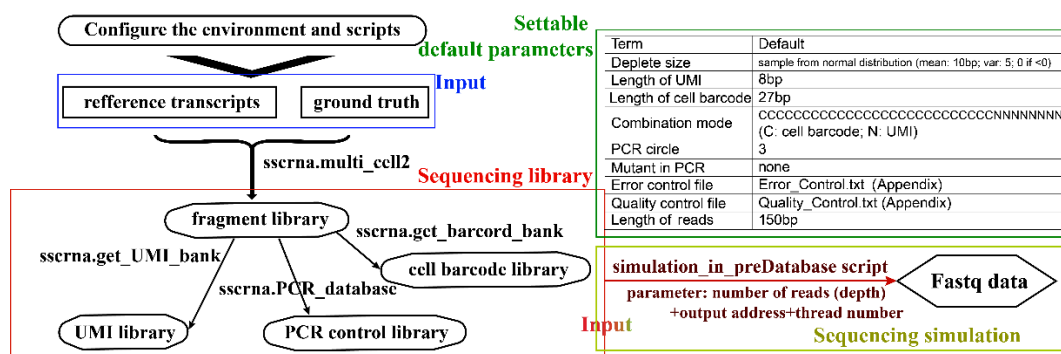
Configure the environment and scripts

Input

refference transcripts

ground truth

sscrna.multi_cell2

Sequencing library

fragment library

sscrna.get_barcord_bank

sscrna.get_UMI_bank

cell barcode library

sscrna.PCR_database

UMI library

PCR control library

Settable default parameters

| Term | Default |
|---|---|
| Deplete size | sample from normal distribution (mean: 10bp; var: 5; 0 if <0) |
| Length of UMI | 8bp |
| Length of cell barcode | 27bp |
| Combination mode | CCCCCCCCCCCCCCCCCCCCCCCCCCCNNNNNNNN (C: cell barcode; N: UMI) |
| PCR circle | 3 |
| Mutant in PCR | none |
| Error control file | Error_Control.txt (Appendix) |
| Quality control file | Quality_Control.txt (Appendix) |
| Length of reads | 150bp |

simulation_in_preDatabase script

Fastq data

parameter: number of reads (depth) +output address+thread number

Input

Sequencing simulation